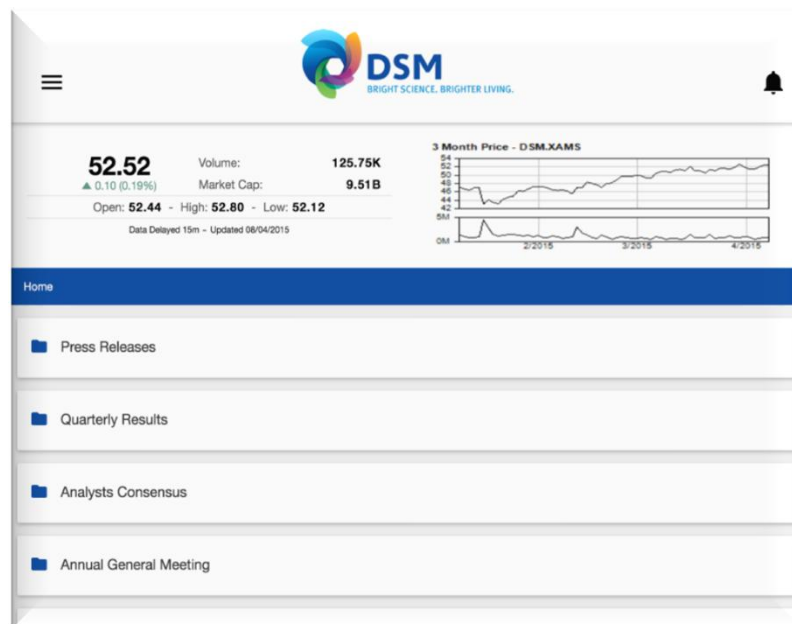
DSM
BRIGHT SCIENCE. BRIGHTER LIVING.

52.52
▲ 0.10 (0.19%)

Volume: 125.75K
Market Cap: 9.51B

Open: 52.44 - High: 52.80 - Low: 52.12

Data Delayed 15m - Updated 08/04/2015

3 Month Price - DSM.XAMS
54
52
50
48
46
44
42
5M
0M
2/2015
3/2015
4/2015

Home

Press Releases

Quarterly Results

Analysts Consensus

Annual General Meeting